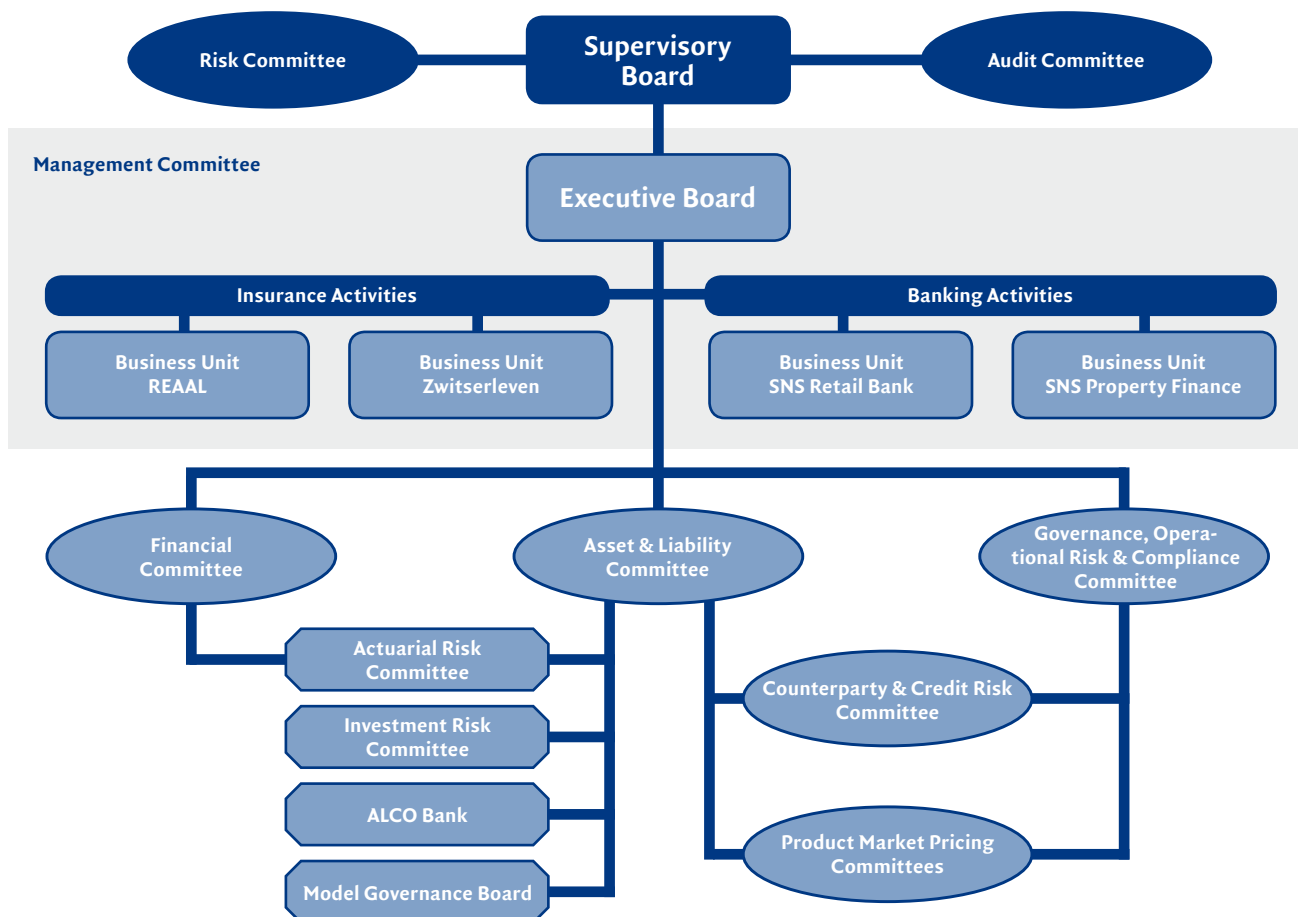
Risk Committee

Supervisory Board

Audit Committee

Management Committee

Executive Board

Insurance Activities

Banking Activities

Business Unit REAAL

Business Unit Zwitserleven

Business Unit SNS Retail Bank

Business Unit SNS Property Finance

Financial Committee

Asset & Liability Committee

Governance, Operational Risk & Compliance Committee

Actuarial Risk Committee

Investment Risk Committee

ALCO Bank

Model Governance Board

Counterparty & Credit Risk Committee

Product Market Pricing Committees